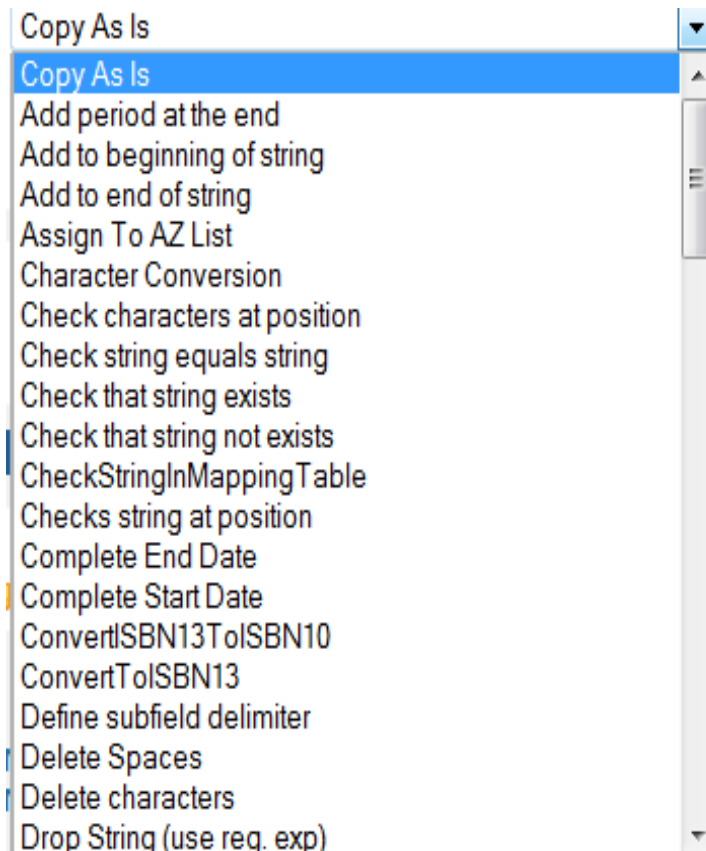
Copy As Is
Copy As Is
Add period at the end
Add to beginning of string
Add to end of string
Assign To AZ List
Character Conversion
Check characters at position
Check string equals string
Check that string exists
Check that string not exists
CheckStringInMappingTable
Checks string at position
Complete End Date
Complete Start Date
ConvertISBN13ToISBN10
ConvertToISBN13
Define subfield delimiter
Delete Spaces
Delete characters
Drop String (use reg. exp)